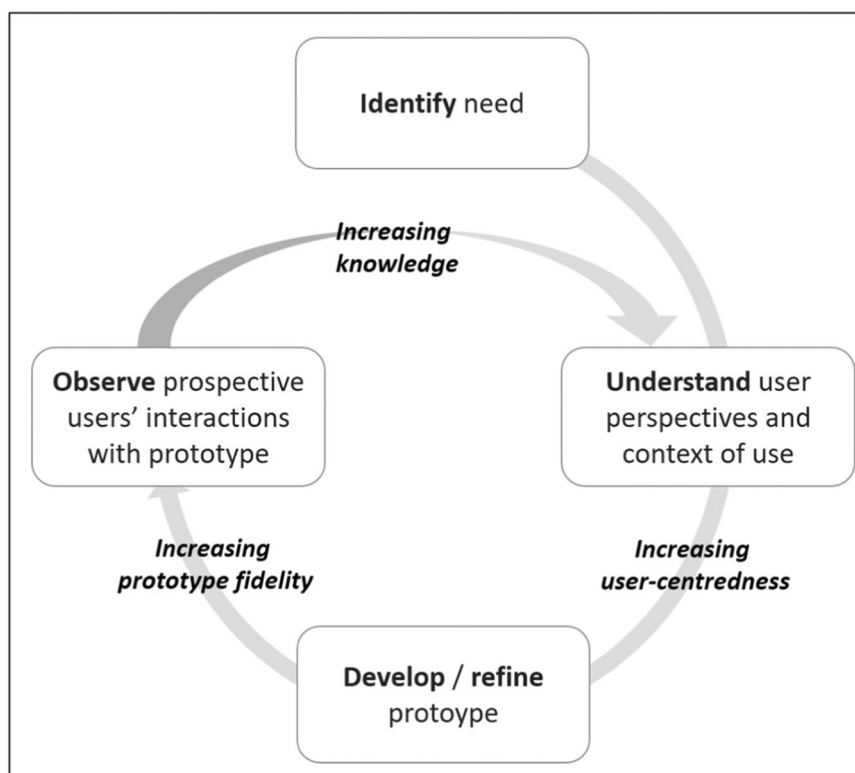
**Identify** need

*Increasing knowledge*

**Observe** prospective users' interactions with prototype

**Understand** user perspectives and context of use

*Increasing prototype fidelity*

*Increasing user-centredness*

**Develop / refine** protoype